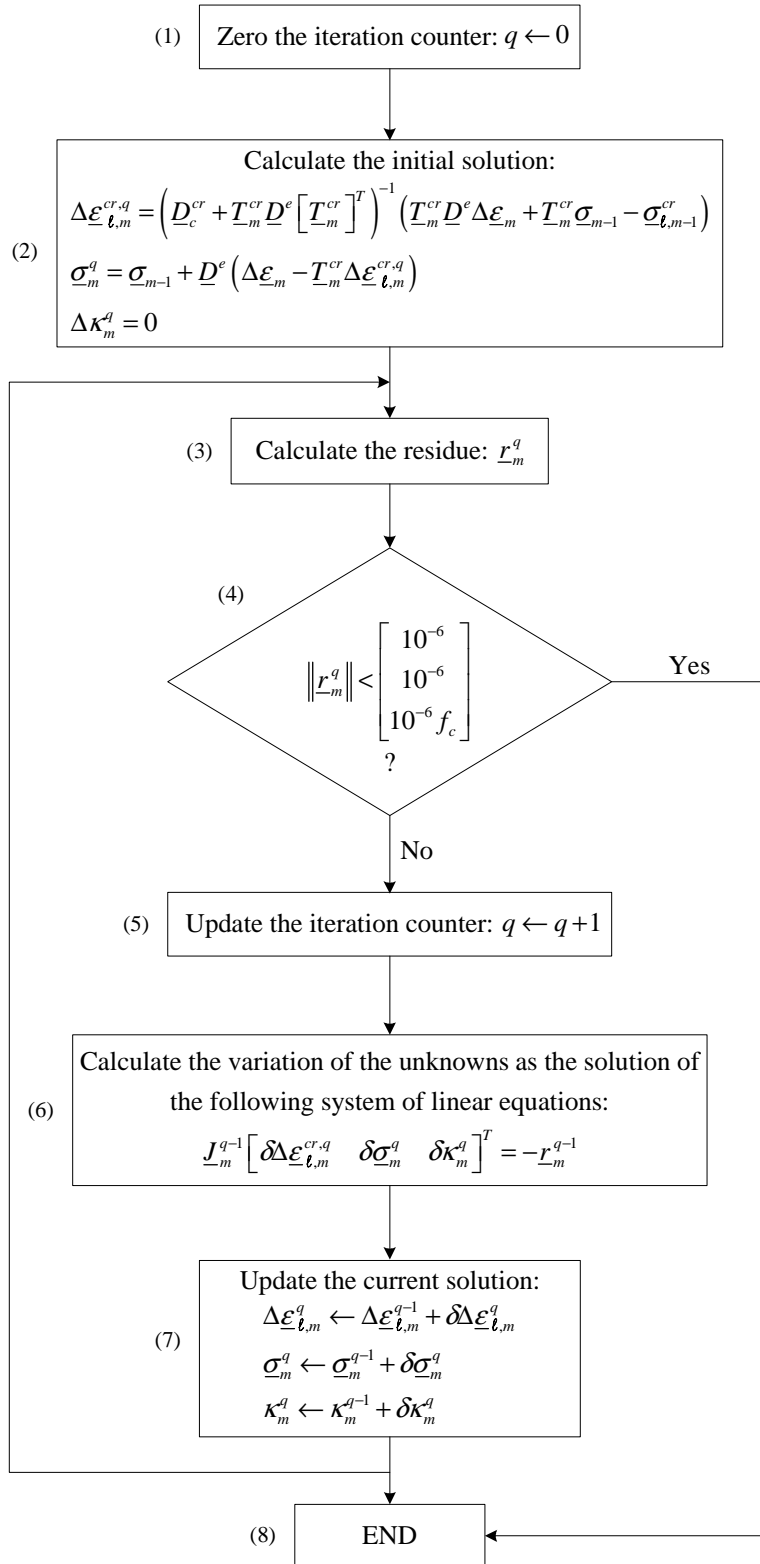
(1) Zero the iteration counter: $q \leftarrow 0$

(2) Calculate the initial solution:
$\Delta\underline{\varepsilon}_{\ell,m}^{cr,q} = \left(\underline{D}_c^{cr} + \underline{T}_m^{cr}\underline{D}^e\left[\underline{T}_m^{cr}\right]^T\right)^{-1}\left(\underline{T}_m^{cr}\underline{D}^e\Delta\underline{\varepsilon}_m + \underline{T}_m^{cr}\underline{\sigma}_{m-1} - \underline{\sigma}_{\ell,m-1}^{cr}\right)$
$\underline{\sigma}_m^q = \underline{\sigma}_{m-1} + \underline{D}^e\left(\Delta\underline{\varepsilon}_m - \underline{T}_m^{cr}\Delta\underline{\varepsilon}_{\ell,m}^{cr,q}\right)$
$\Delta\kappa_m^q = 0$

(3) Calculate the residue: $\underline{r}_m^q$

(4) $\left\|\underline{r}_m^q\right\| < \begin{bmatrix} 10^{-6} \\ 10^{-6} \\ 10^{-6} f_c \end{bmatrix}$ ?

Yes

No

(5) Update the iteration counter: $q \leftarrow q+1$

(6) Calculate the variation of the unknowns as the solution of the following system of linear equations:
$\underline{J}_m^{q-1}\left[\delta\Delta\underline{\varepsilon}_{\ell,m}^{cr,q} \quad \delta\underline{\sigma}_m^q \quad \delta\kappa_m^q\right]^T = -\underline{r}_m^{q-1}$

(7) Update the current solution:
$\Delta\underline{\varepsilon}_{\ell,m}^q \leftarrow \Delta\underline{\varepsilon}_{\ell,m}^{q-1} + \delta\Delta\underline{\varepsilon}_{\ell,m}^q$
$\underline{\sigma}_m^q \leftarrow \underline{\sigma}_m^{q-1} + \delta\underline{\sigma}_m^q$
$\kappa_m^q \leftarrow \kappa_m^{q-1} + \delta\kappa_m^q$

(8) END